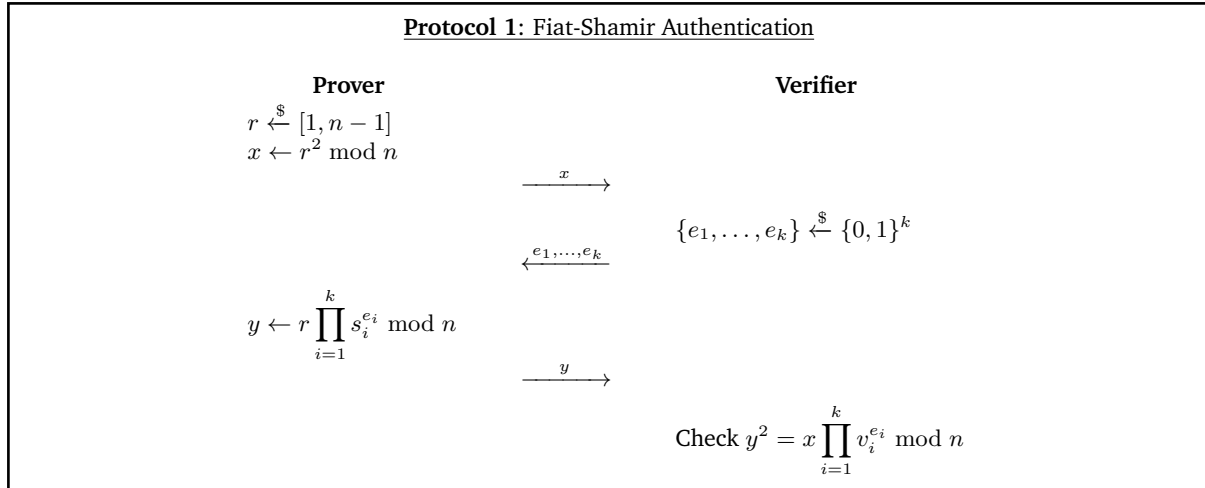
**Protocol 1**: Fiat-Shamir Authentication

**Prover**

**Verifier**

$r \xleftarrow{\$} [1, n-1]$
$x \leftarrow r^2 \bmod n$

$\xrightarrow{x}$

$\{e_1, \ldots, e_k\} \xleftarrow{\$} \{0,1\}^k$

$\xleftarrow{e_1,\ldots,e_k}$

$y \leftarrow r \prod_{i=1}^{k} s_i^{e_i} \bmod n$

$\xrightarrow{y}$

Check $y^2 = x \prod_{i=1}^{k} v_i^{e_i} \bmod n$